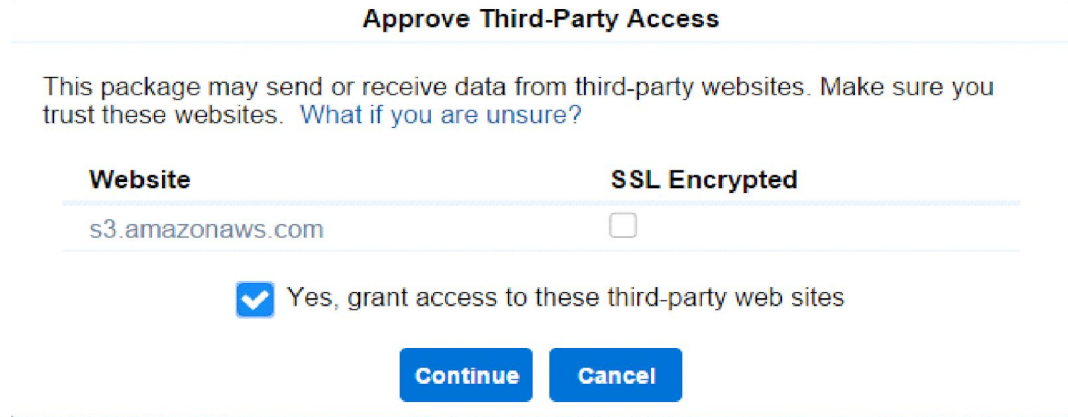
Approve Third-Party Access

This package may send or receive data from third-party websites. Make sure you trust these websites. What if you are unsure?

| Website | SSL Encrypted |
|---|---|
| s3.amazonaws.com | |

Yes, grant access to these third-party web sites

Continue Cancel